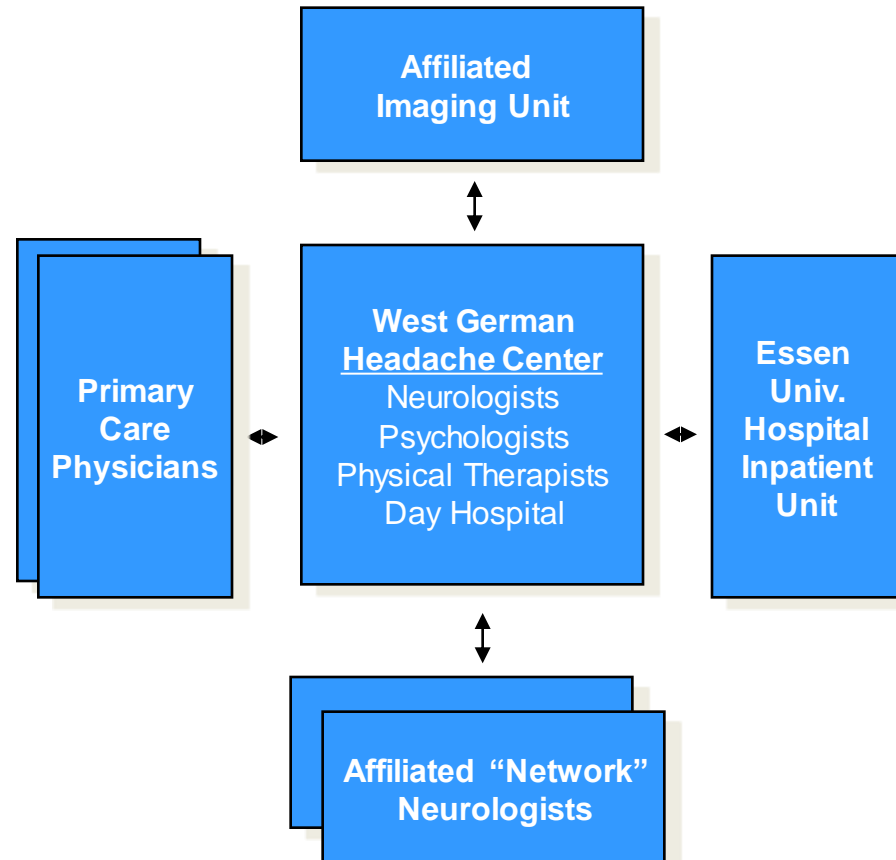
Affiliated Imaging Unit

Primary Care Physicians

West German
Headache Center
Neurologists
Psychologists
Physical Therapists
Day Hospital

Essen Univ. Hospital Inpatient Unit

Affiliated “Network” Neurologists